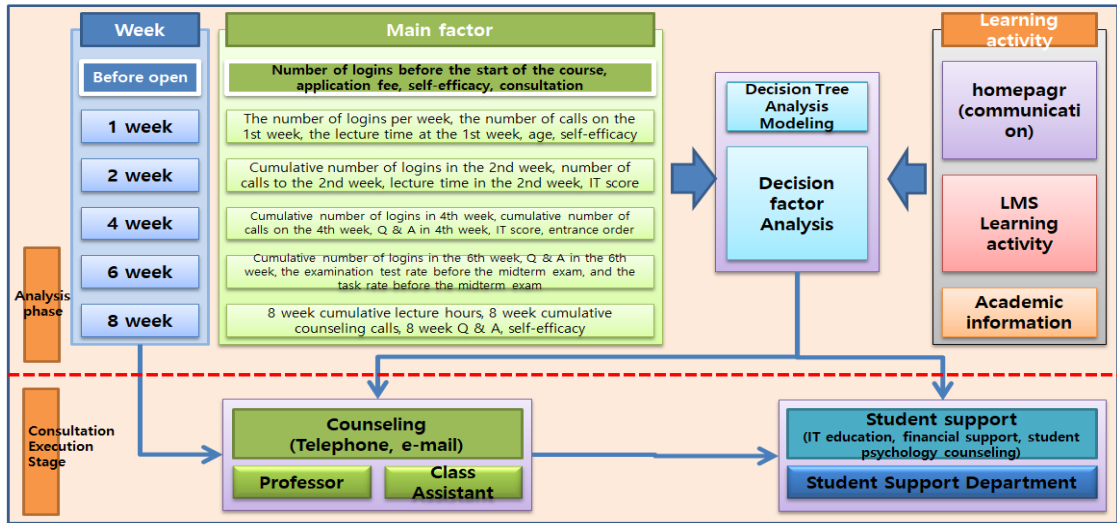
Week

Before open

1 week

2 week

4 week

6 week

8 week

Main factor

Number of logins before the start of the course, application fee, self-efficacy, consultation

The number of logins per week, the number of calls on the 1st week, the lecture time at the 1st week, age, self-efficacy

Cumulative number of logins in the 2nd week, number of calls to the 2nd week, lecture time in the 2nd week, IT score

Cumulative number of logins in 4th week, cumulative number of calls on the 4th week, Q & A in 4th week, IT score, entrance order

Cumulative number of logins in the 6th week, Q & A in the 6th week, the examination test rate before the midterm exam, and the task rate before the midterm exam

8 week cumulative lecture hours, 8 week cumulative counseling calls, 8 week Q & A, self-efficacy

Decision Tree Analysis Modeling

Decision factor Analysis

Learning activity

homepagr (communication)

LMS Learning activity

Academic information

Analysis phase

Consultation Execution Stage

Counseling (Telephone, e-mail)

Professor

Class Assistant

Student support (IT education, financial support, student psychology counseling)

Student Support Department